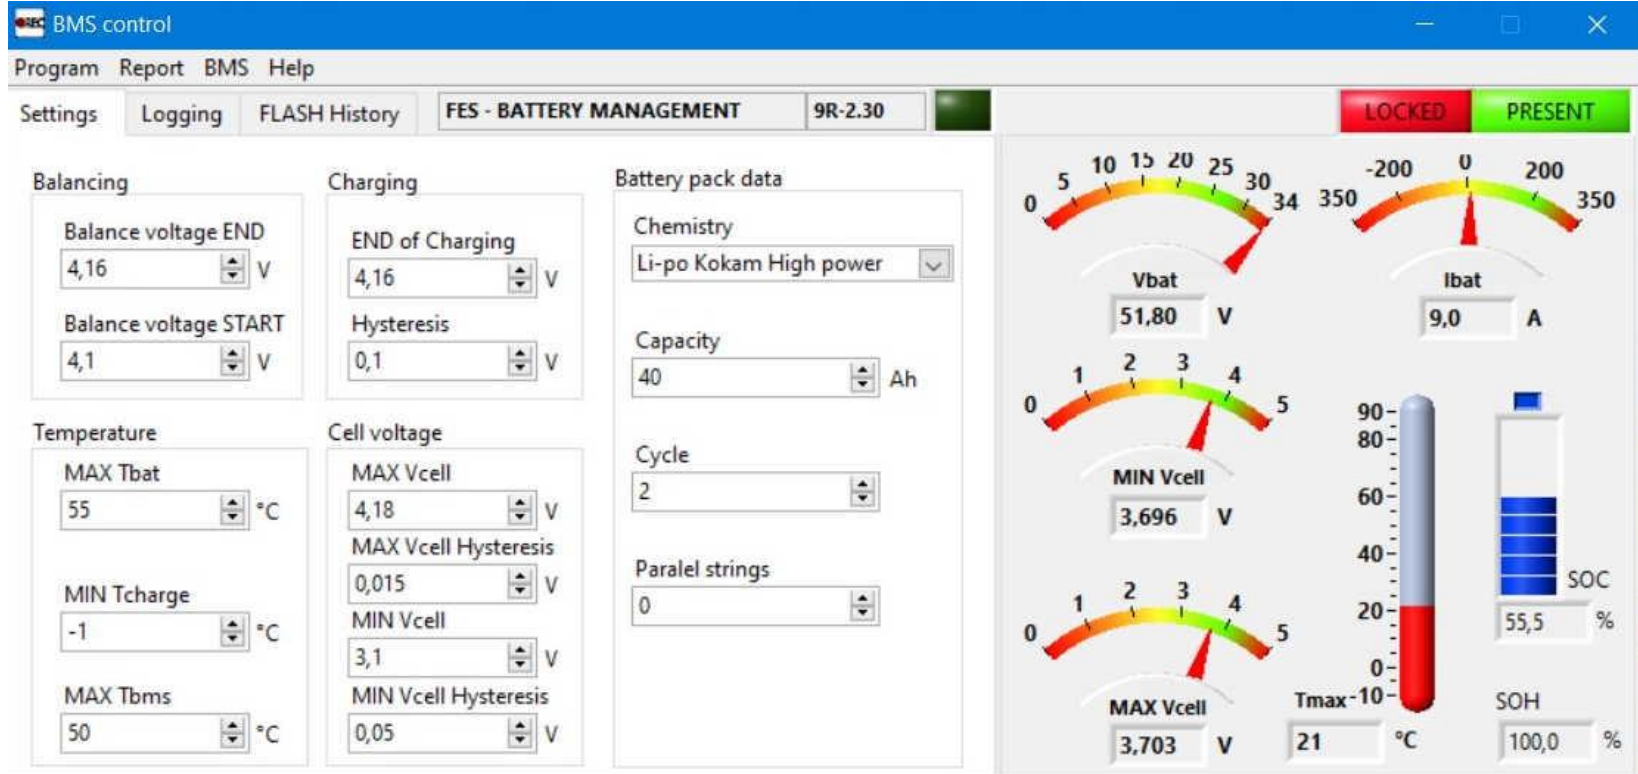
BMS control

Program Report BMS Help

Settings Logging FLASH History FES - BATTERY MANAGEMENT 9R-2.30 LOCKED PRESENT

Balancing
Balance voltage END
4,16 V
Balance voltage START
4,1 V

Charging
END of Charging
4,16 V
Hysteresis
0,1 V

Battery pack data
Chemistry
Li-po Kokam High power
Capacity
40 Ah
Cycle
2
Paralel strings
0

Temperature
MAX Tbat
55 °C
MIN Tcharge
-1 °C
MAX Tbms
50 °C

Cell voltage
MAX Vcell
4,18 V
MAX Vcell Hysteresis
0,015 V
MIN Vcell
3,1 V
MIN Vcell Hysteresis
0,05 V

0 5 10 15 20 25 30 34
Vbat
51,80 V

350 -200 0 200 350
Ibat
9,0 A

0 1 2 3 4 5
MIN Vcell
3,696 V

0 1 2 3 4 5
MAX Vcell
3,703 V

90- 80- 60- 40- 20- 0- Tmax -10-
21 °C

SOC
55,5 %
SOH
100,0 %